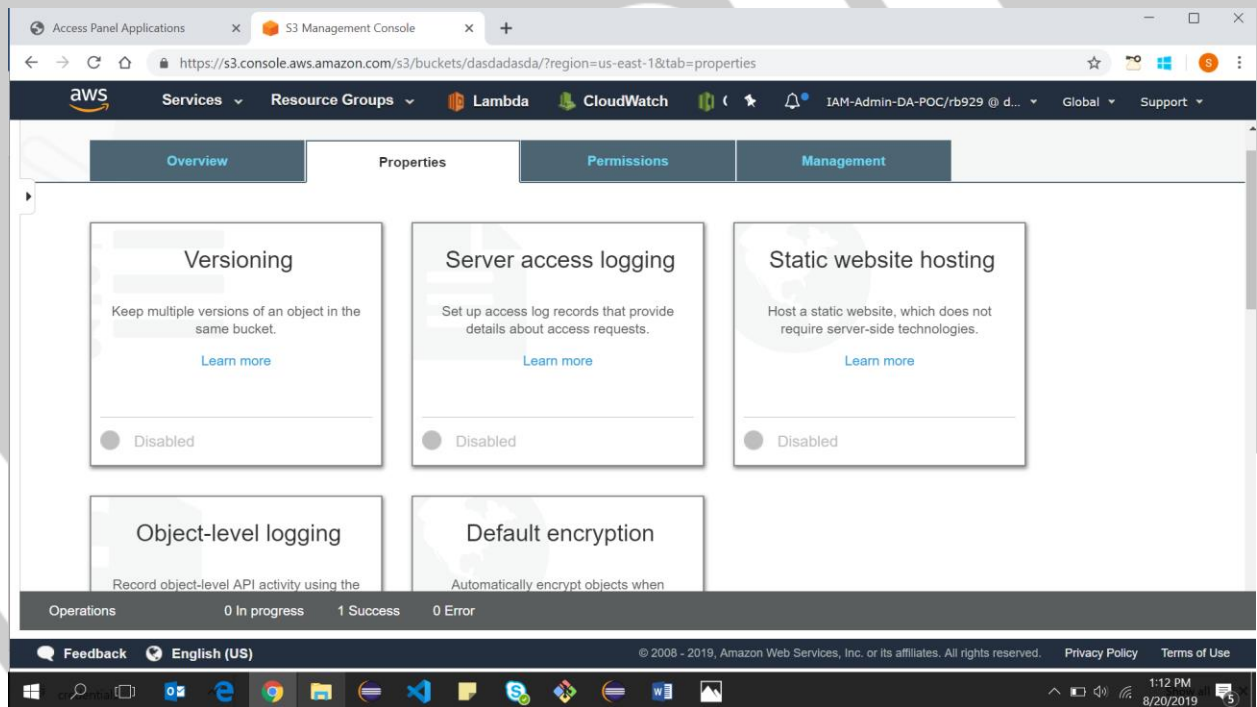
Access Panel Applications × S3 Management Console × +

https://s3.console.aws.amazon.com/s3/buckets/dasdadasda/?region=us-east-1&tab=properties

aws Services Resource Groups Lambda CloudWatch IAM-Admin-DA-POC/rb929 @ d... Global Support

Overview Properties Permissions Management

Versioning

Keep multiple versions of an object in the same bucket.

Learn more

Disabled

Server access logging

Set up access log records that provide details about access requests.

Learn more

Disabled

Static website hosting

Host a static website, which does not require server-side technologies.

Learn more

Disabled

Object-level logging

Record object-level API activity using the

Default encryption

Automatically encrypt objects when

Operations 0 In progress 1 Success 0 Error

Feedback English (US)

© 2008 - 2019, Amazon Web Services, Inc. or its affiliates. All rights reserved. Privacy Policy Terms of Use

1:12 PM 8/20/2019